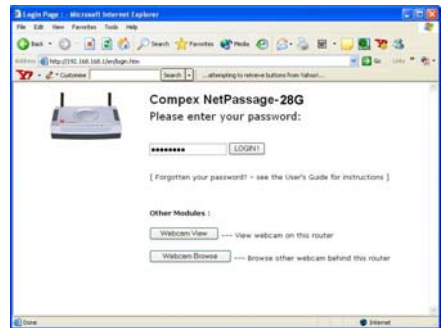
Login Page : Microsoft Internet Explorer

File Edit View Favorites Tools Help

Back Search Favorites Media

Address http://192.168.168.1/en/login.htm Go Links

Y! Customize Search ...attempting to retrieve buttons from Yahoo!...

Compex NetPassage-28G
Please enter your password:

•••••••• LOGIN!

[ Forgotten your password? - see the User's Guide for instructions ]

Other Modules :

Webcam View --- View webcam on this router

Webcam Browse --- Browse other webcam behind this router

Done Internet